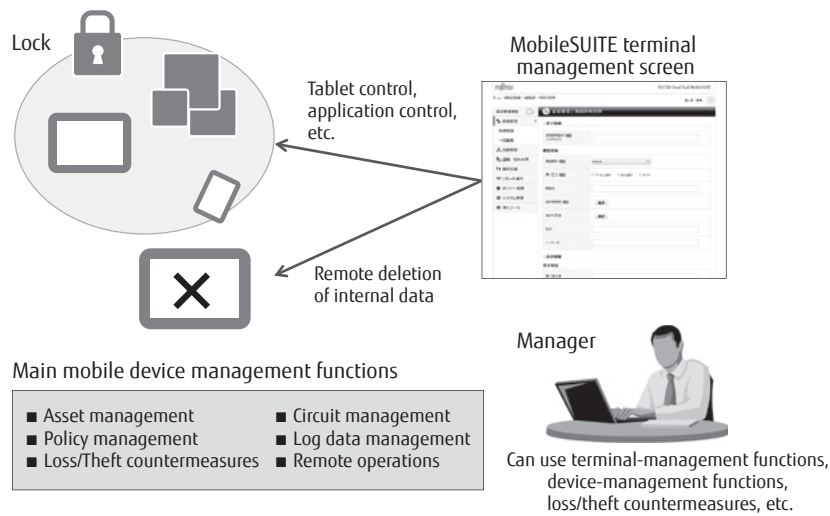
Lock

MobileSUITE terminal management screen

Tablet control, application control, etc.

Remote deletion of internal data

Manager

Main mobile device management functions

■ Asset management
■ Policy management
■ Loss/Theft countermeasures
■ Circuit management
■ Log data management
■ Remote operations

Can use terminal-management functions, device-management functions, loss/theft countermeasures, etc.